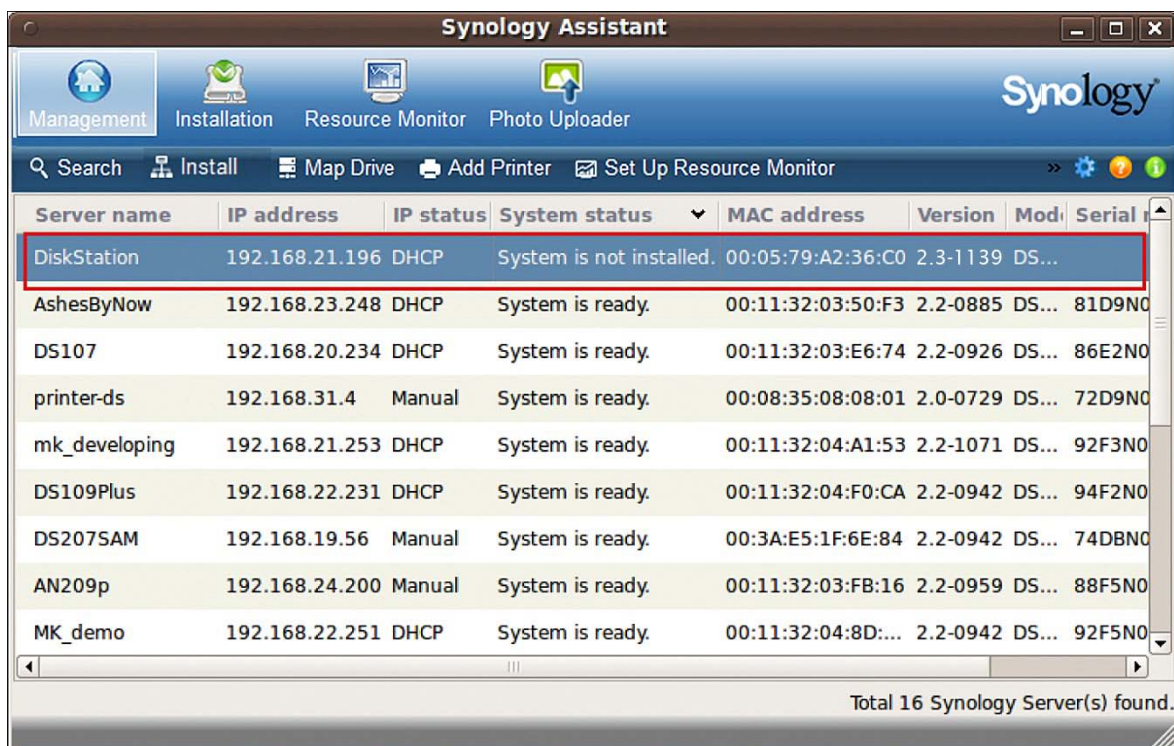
Synology Assistant

Management Installation Resource Monitor Photo Uploader

Synology

Search Install Map Drive Add Printer Set Up Resource Monitor

| Server name | IP address | IP status | System status | MAC address | Version | Mod | Serial |
|---|---|---|---|---|---|---|---|
| DiskStation | 192.168.21.196 | DHCP | System is not installed. | 00:05:79:A2:36:C0 | 2.3-1139 | DS... | |
| AshesByNow | 192.168.23.248 | DHCP | System is ready. | 00:11:32:03:50:F3 | 2.2-0885 | DS... | 81D9N0 |
| DS107 | 192.168.20.234 | DHCP | System is ready. | 00:11:32:03:E6:74 | 2.2-0926 | DS... | 86E2N0 |
| printer-ds | 192.168.31.4 | Manual | System is ready. | 00:08:35:08:08:01 | 2.0-0729 | DS... | 72D9N0 |
| mk_developing | 192.168.21.253 | DHCP | System is ready. | 00:11:32:04:A1:53 | 2.2-1071 | DS... | 92F3N0 |
| DS109Plus | 192.168.22.231 | DHCP | System is ready. | 00:11:32:04:F0:CA | 2.2-0942 | DS... | 94F2N0 |
| DS207SAM | 192.168.19.56 | Manual | System is ready. | 00:3A:E5:1F:6E:84 | 2.2-0942 | DS... | 74DBN0 |
| AN209p | 192.168.24.200 | Manual | System is ready. | 00:11:32:03:FB:16 | 2.2-0959 | DS... | 88F5N0 |
| MK_demo | 192.168.22.251 | DHCP | System is ready. | 00:11:32:04:8D:... | 2.2-0942 | DS... | 92F5N0 |

Total 16 Synology Server(s) found.